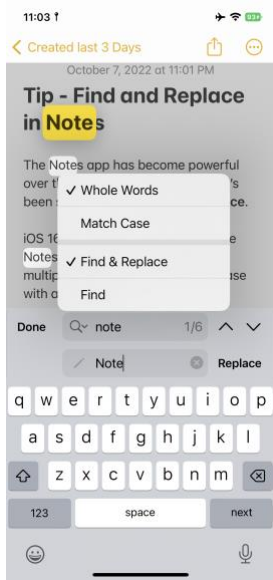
11:03

Created last 3 Days

October 7, 2022 at 11:01 PM

Tip - Find and Replace in Notes

The Notes app has become powerful over t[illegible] 's been s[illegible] ce.

iOS 16 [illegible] e Notes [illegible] multip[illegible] se with a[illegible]

✓ Whole Words

Match Case

✓ Find & Replace

Find

Done

note

1/6

Note

Replace

q w e r t y u i o p

a s d f g h j k l

z x c v b n m

123

space

next